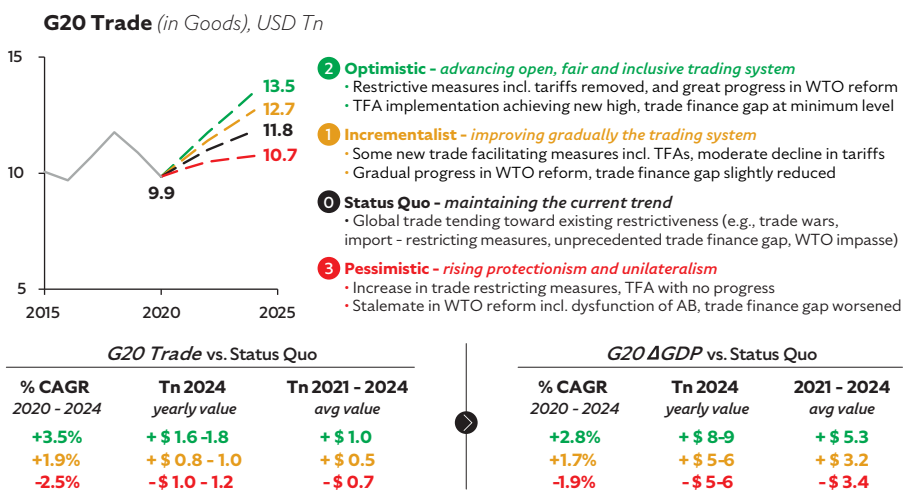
G20 Trade (in Goods), USD Tn

15

10

5

2015 2020 2025

13.5
12.7
11.8
10.7
9.9

2 Optimistic - advancing open, fair and inclusive trading system
• Restrictive measures incl. tariffs removed, and great progress in WTO reform
• TFA implementation achieving new high, trade finance gap at minimum level

1 Incrementalist - improving gradually the trading system
• Some new trade facilitating measures incl. TFAs, moderate decline in tariffs
• Gradual progress in WTO reform, trade finance gap slightly reduced

0 Status Quo - maintaining the current trend
• Global trade tending toward existing restrictiveness (e.g., trade wars, import - restricting measures, unprecedented trade finance gap, WTO impasse)

3 Pessimistic - rising protectionism and unilateralism
• Increase in trade restricting measures, TFA with no progress
• Stalemate in WTO reform incl. dysfunction of AB, trade finance gap worsened

G20 Trade vs. Status Quo

| % CAGR 2020 - 2024 | Tn 2024 yearly value | Tn 2021 - 2024 avg value |
|---|---|---|
| +3.5% | + $ 1.6 -1.8 | + $ 1.0 |
| +1.9% | + $ 0.8 - 1.0 | + $ 0.5 |
| -2.5% | - $ 1.0 - 1.2 | - $ 0.7 |

G20 ΔGDP vs. Status Quo

| % CAGR 2020 - 2024 | Tn 2024 yearly value | 2021 - 2024 avg value |
|---|---|---|
| +2.8% | + $ 8-9 | + $ 5.3 |
| +1.7% | + $ 5-6 | + $ 3.2 |
| -1.9% | - $ 5-6 | - $ 3.4 |